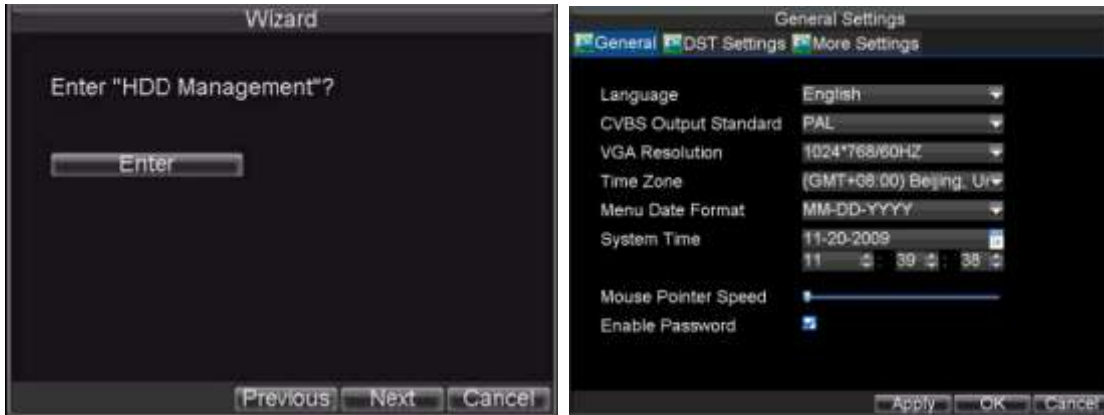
Wizard

Enter "HDD Management"?

Enter

Previous Next Cancel

General Settings

General DST Settings More Settings

Language English

CVBS Output Standard PAL

VGA Resolution 1024*768/60HZ

Time Zone (GMT+08:00) Beijing, Ur

Menu Date Format MM-DD-YYYY

System Time 11-20-2009

11 : 39 : 38

Mouse Pointer Speed

Enable Password

Apply OK Cancel